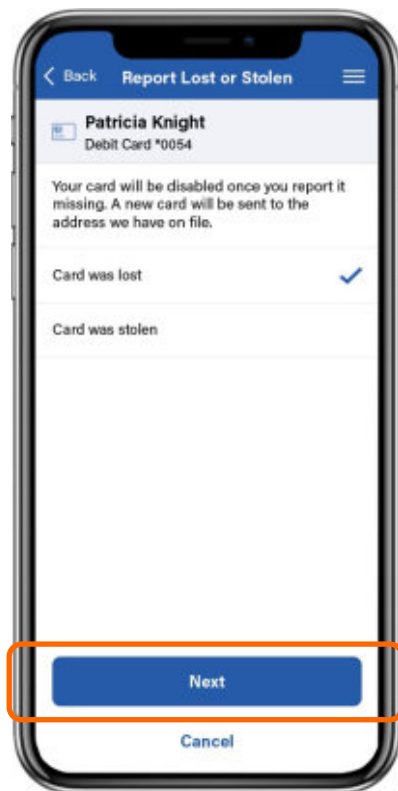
< Back Report Lost or Stolen

Patricia Knight
Debit Card *0054

Your card will be disabled once you report it missing. A new card will be sent to the address we have on file.

Card was lost

Card was stolen

Next

Cancel